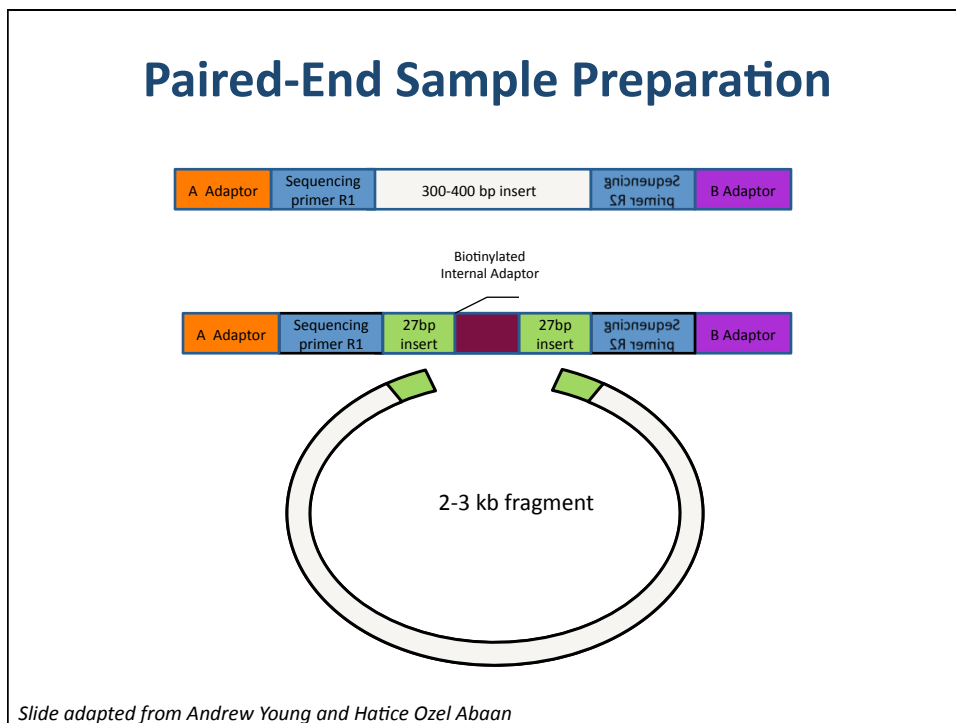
Paired-End Sample Preparation

A Adaptor

Sequencing primer R1

300-400 bp insert

Sequencing primer R2

B Adaptor

Biotinylated Internal Adaptor

A Adaptor

Sequencing primer R1

27bp insert

27bp insert

Sequencing primer R2

B Adaptor

2-3 kb fragment

Slide adapted from Andrew Young and Hatice Ozel Abaan